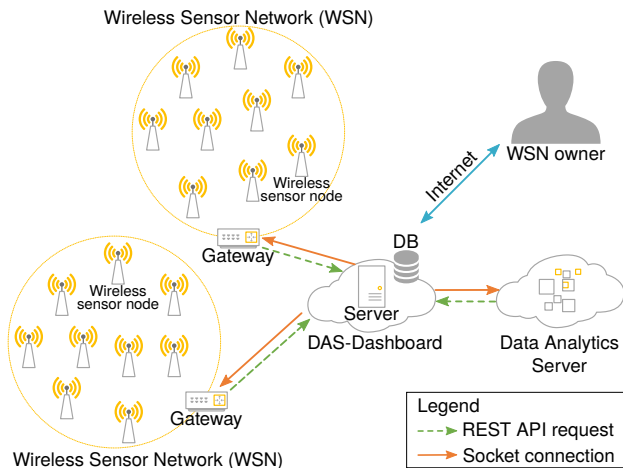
Wireless Sensor Network (WSN)

Wireless sensor node

Gateway

Internet

WSN owner

DB

Server

DAS-Dashboard

Data Analytics Server

Wireless sensor node

Gateway

Wireless Sensor Network (WSN)

Legend
REST API request
Socket connection